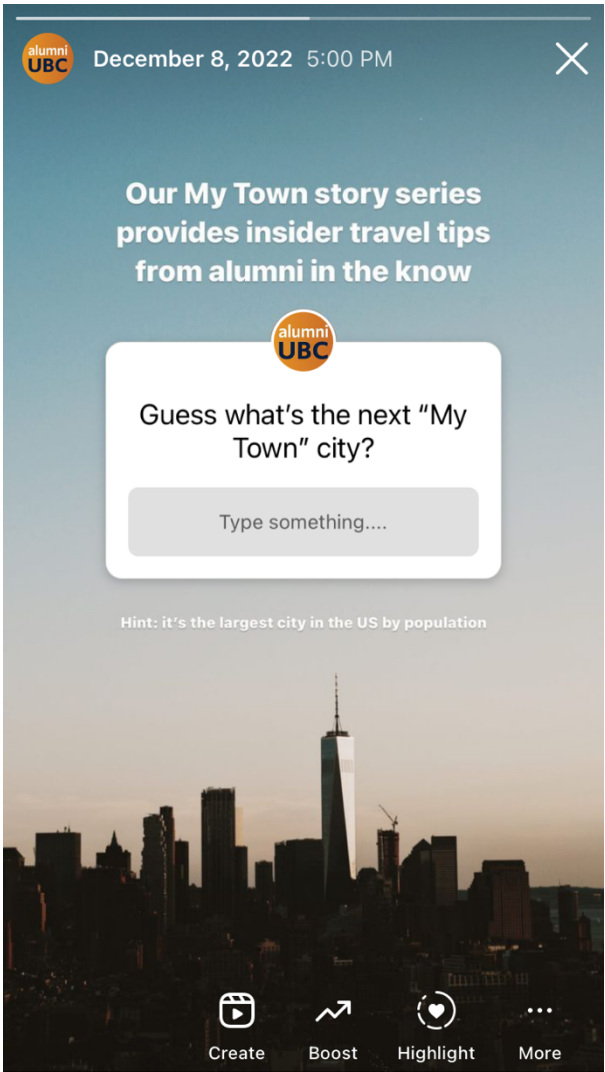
alumni UBC December 8, 2022 5:00 PM

Our My Town story series provides insider travel tips from alumni in the know

alumni UBC

Guess what's the next "My Town" city?

Type something....

Hint: it's the largest city in the US by population

Create Boost Highlight More